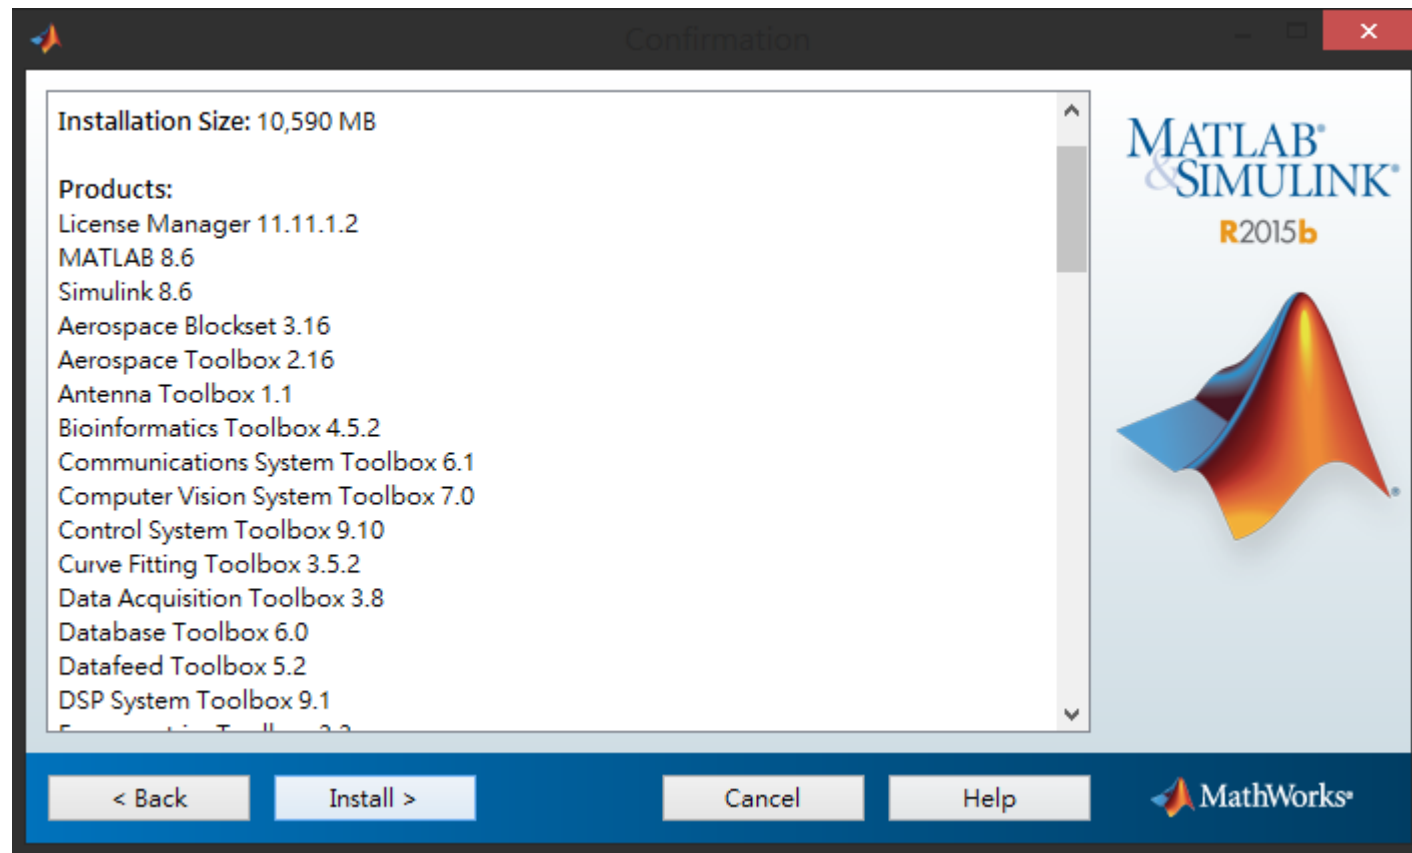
Confirmation

Installation Size: 10,590 MB

Products:
License Manager 11.11.1.2
MATLAB 8.6
Simulink 8.6
Aerospace Blockset 3.16
Aerospace Toolbox 2.16
Antenna Toolbox 1.1
Bioinformatics Toolbox 4.5.2
Communications System Toolbox 6.1
Computer Vision System Toolbox 7.0
Control System Toolbox 9.10
Curve Fitting Toolbox 3.5.2
Data Acquisition Toolbox 3.8
Database Toolbox 6.0
Datafeed Toolbox 5.2
DSP System Toolbox 9.1
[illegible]

MATLAB® & SIMULINK®
R2015b

< Back
Install >
Cancel
Help
MathWorks®